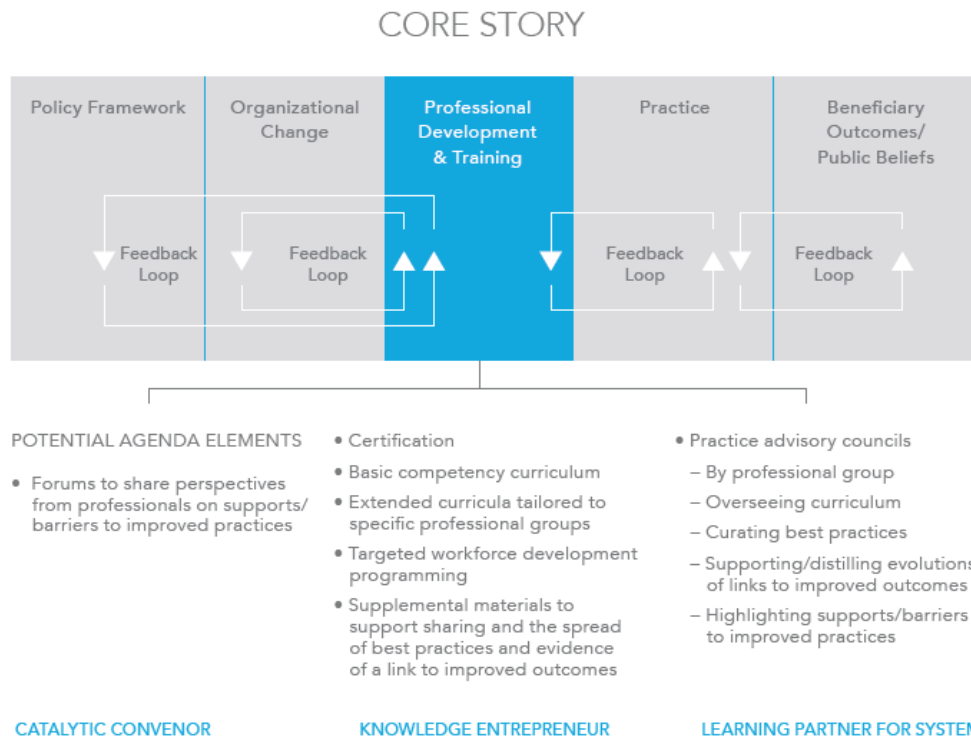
CORE STORY

Policy Framework

Organizational Change

Professional Development & Training

Practice

Beneficiary Outcomes/ Public Beliefs

Feedback Loop

Feedback Loop

Feedback Loop

Feedback Loop

POTENTIAL AGENDA ELEMENTS

• Forums to share perspectives from professionals on supports/ barriers to improved practices

• Certification
• Basic competency curriculum
• Extended curricula tailored to specific professional groups
• Targeted workforce development programming
• Supplemental materials to support sharing and the spread of best practices and evidence of a link to improved outcomes

• Practice advisory councils
– By professional group
– Overseeing curriculum
– Curating best practices
– Supporting/distilling evolutions of links to improved outcomes
– Highlighting supports/barriers to improved practices

CATALYTIC CONVENOR

KNOWLEDGE ENTREPRENEUR

LEARNING PARTNER FOR SYSTEM